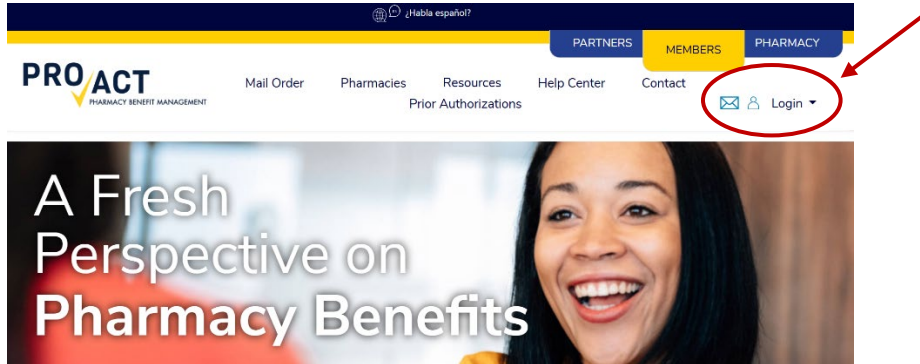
¿Habla español?

PARTNERS MEMBERS PHARMACY

PRO ACT
PHARMACY BENEFIT MANAGEMENT

Mail Order Pharmacies Resources Help Center Contact
Prior Authorizations

Login

A Fresh Perspective on Pharmacy Benefits